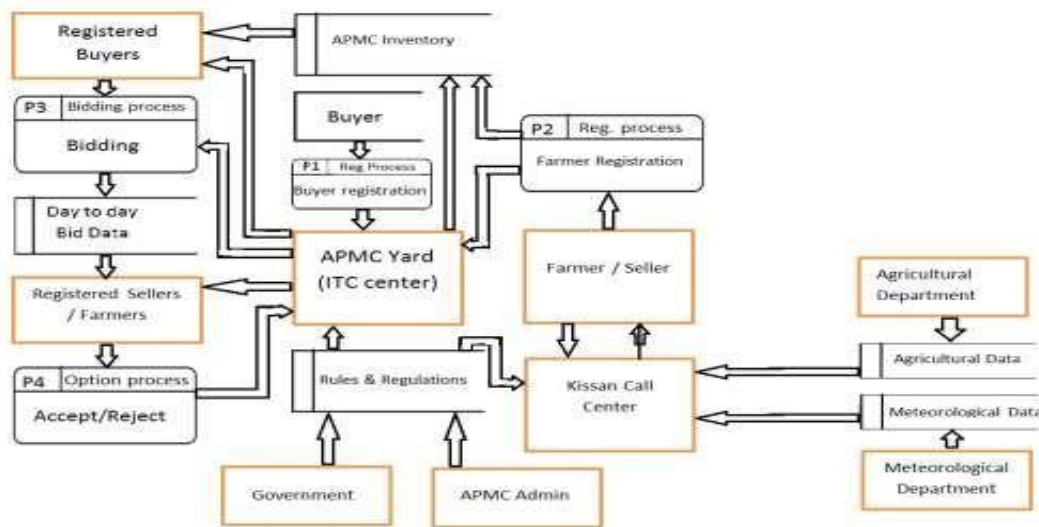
Registered Buyers

APMC Inventory

P3 Bidding process
Bidding

Buyer

P1 Reg Process
Buyer registration

P2 Reg. process
Farmer Registration

Day to day Bid Data

APMC Yard (ITC center)

Farmer / Seller

Agricultural Department

Registered Sellers / Farmers

P4 Option process
Accept/Reject

Rules & Regulations

Kissan Call Center

Agricultural Data

Meteorological Data

Meteorological Department

Government

APMC Admin